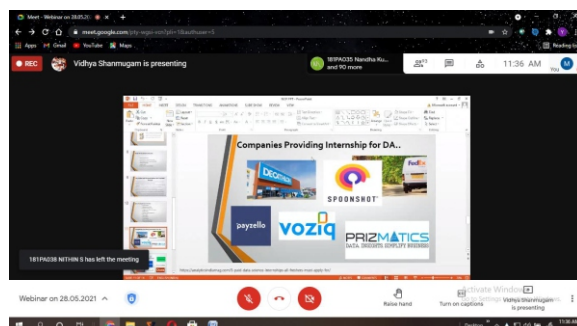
Meet - Webinar on 28.05.21

meet.google.com/

Apps Gmail YouTube Maps

Reading list

REC

Vidhya Shanmugam is presenting

181PA035 Nandha Ku... and 90 more

11:36 AM

M

You

Companies Providing Internship for DA..

DECATHLON

SPOONSHOT

FedEx

payzello

voziq

PRIZMATICS
DATA. INSIGHTS. SIMPLIFY BUSINESS

181PA038 NITHIN S has left the meeting

Webinar on 28.05.2021

Raise hand

Turn on captions

Vidhya Shanmugam is presenting

Activate Windows
Go to Settings to activate Windows.

11:36 AM